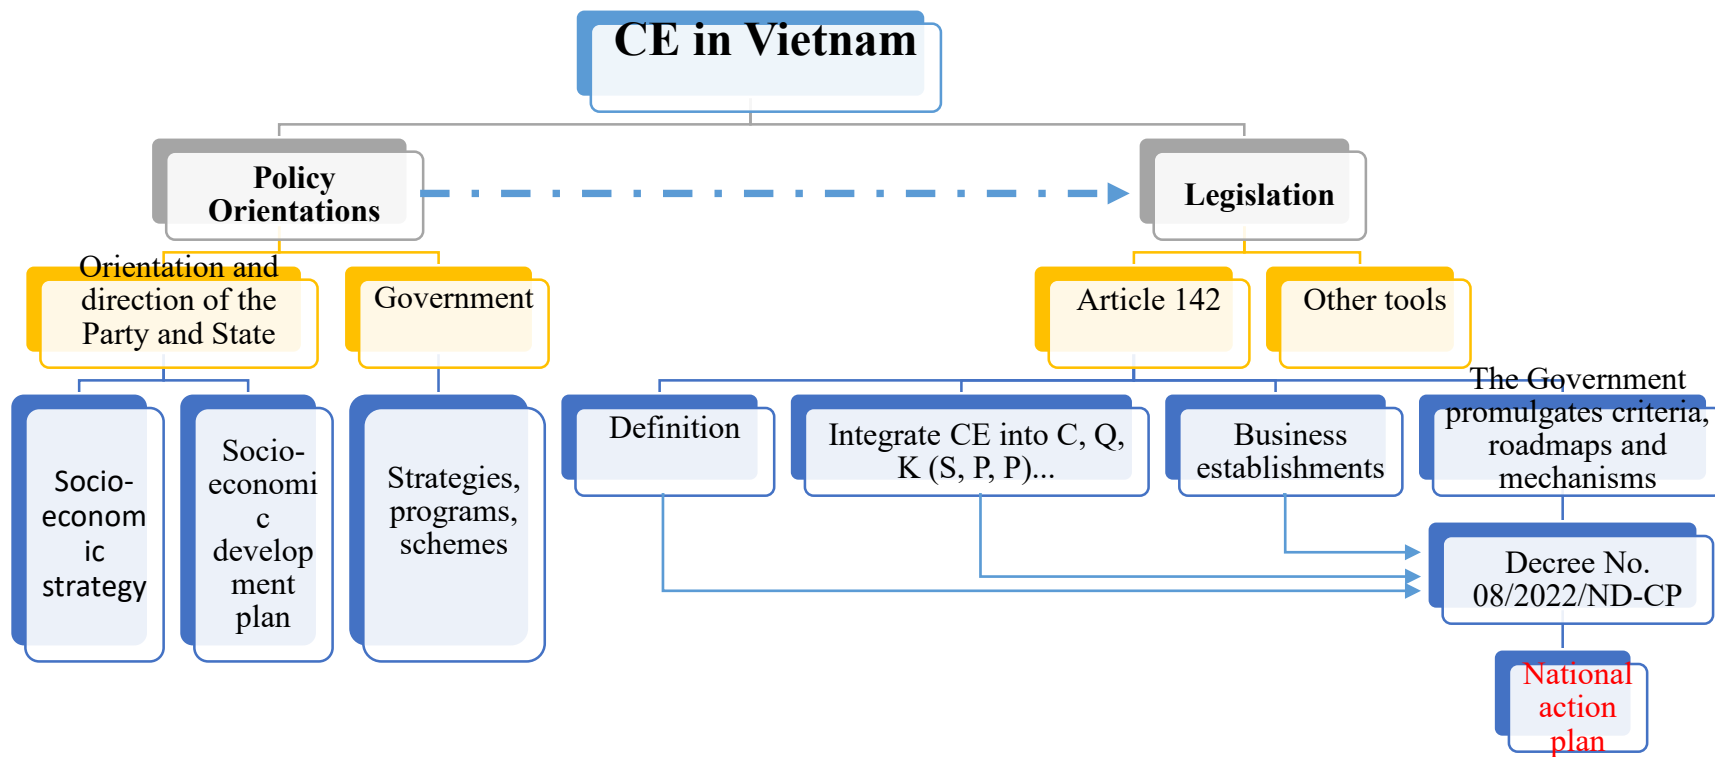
CE in Vietnam

Policy Orientations

Legislation

Orientation and direction of the Party and State

Government

Article 142

Other tools

Socio-econom ic strategy

Socio-economi c develop ment plan

Strategies, programs, schemes

Definition

Integrate CE into C, Q, K (S, P, P)...

Business establishments

The Government promulgates criteria, roadmaps and mechanisms

Decree No. 08/2022/ND-CP

National action plan